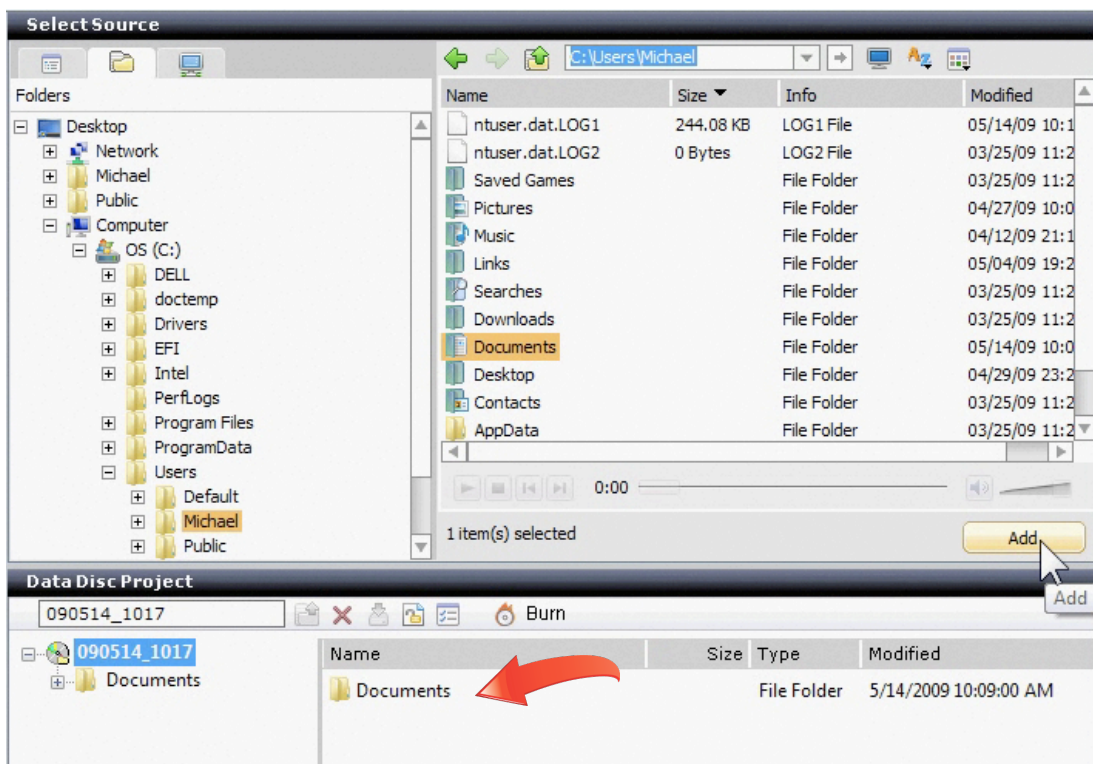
Select Source

Folders

Desktop
Network
Michael
Public
Computer
OS (C:)
DELL
doctemp
Drivers
EFI
Intel
PerfLogs
Program Files
ProgramData
Users
Default
Michael
Public

C:\Users\Michael

| Name | Size | Info | Modified |
|---|---|---|---|
| ntuser.dat.LOG1 | 244.08 KB | LOG1 File | 05/14/09 10:1 |
| ntuser.dat.LOG2 | 0 Bytes | LOG2 File | 03/25/09 11:2 |
| Saved Games | | File Folder | 03/25/09 11:2 |
| Pictures | | File Folder | 04/27/09 10:0 |
| Music | | File Folder | 04/12/09 21:1 |
| Links | | File Folder | 05/04/09 19:2 |
| Searches | | File Folder | 03/25/09 11:2 |
| Downloads | | File Folder | 03/25/09 11:2 |
| Documents | | File Folder | 05/14/09 10:0 |
| Desktop | | File Folder | 04/29/09 23:2 |
| Contacts | | File Folder | 03/25/09 11:2 |
| AppData | | File Folder | 03/25/09 11:2 |

0:00

1 item(s) selected

Add

Add

Data Disc Project

090514_1017

Burn

090514_1017
Documents

| Name | Size | Type | Modified |
|---|---|---|---|
| Documents | | File Folder | 5/14/2009 10:09:00 AM |